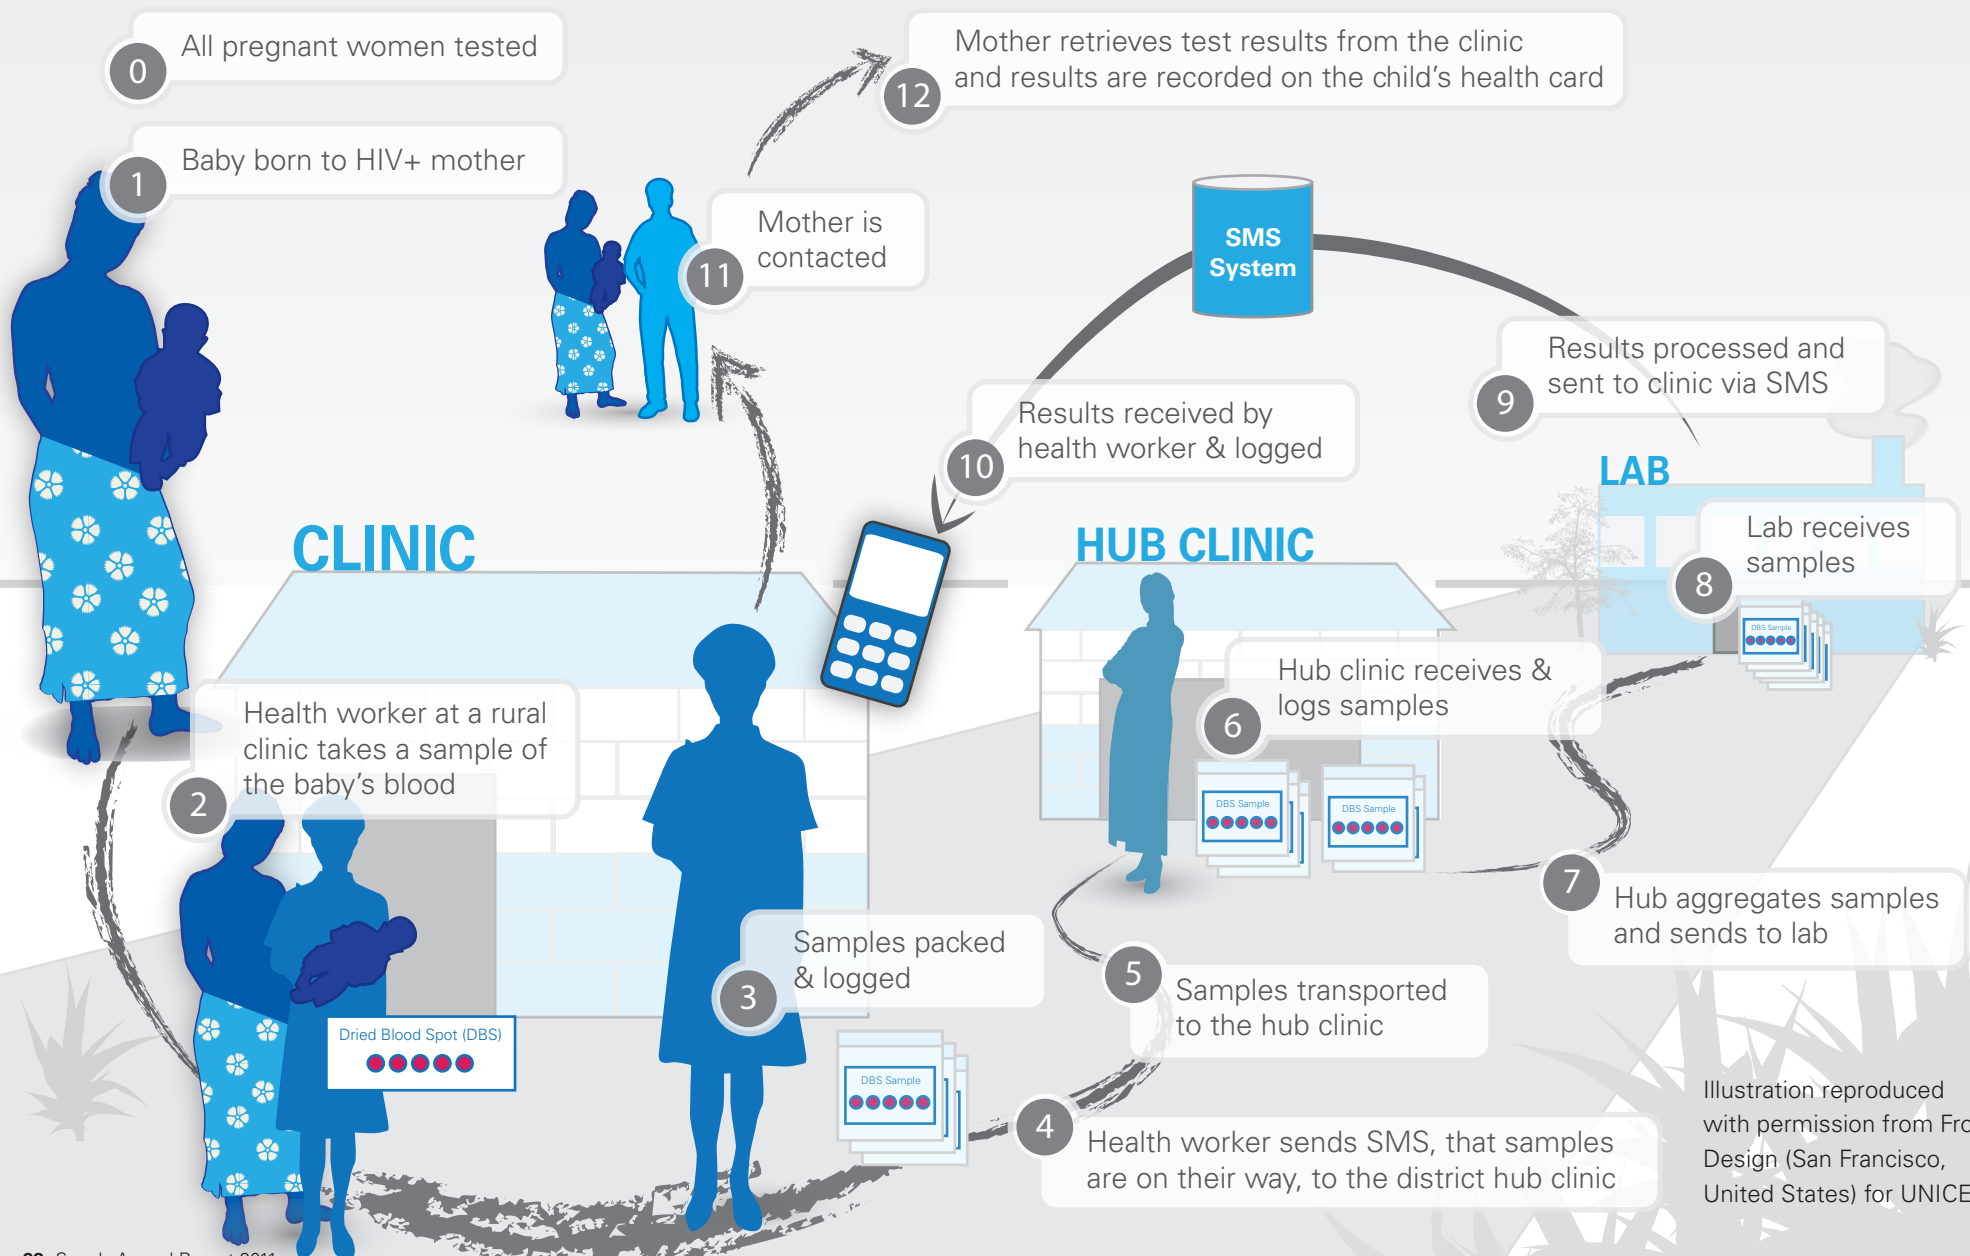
0 All pregnant women tested

1 Baby born to HIV+ mother

12 Mother retrieves test results from the clinic and results are recorded on the child's health card

11 Mother is contacted

SMS System

9 Results processed and sent to clinic via SMS

10 Results received by health worker & logged

LAB

CLINIC

HUB CLINIC

8 Lab receives samples

DBS Sample

6 Hub clinic receives & logs samples

DBS Sample

DBS Sample

2 Health worker at a rural clinic takes a sample of the baby's blood

Dried Blood Spot (DBS)

3 Samples packed & logged

DBS Sample

7 Hub aggregates samples and sends to lab

5 Samples transported to the hub clinic

4 Health worker sends SMS, that samples are on their way, to the district hub clinic

Illustration reproduced with permission from Fro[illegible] Design (San Francisco, United States) for UNICE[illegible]

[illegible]